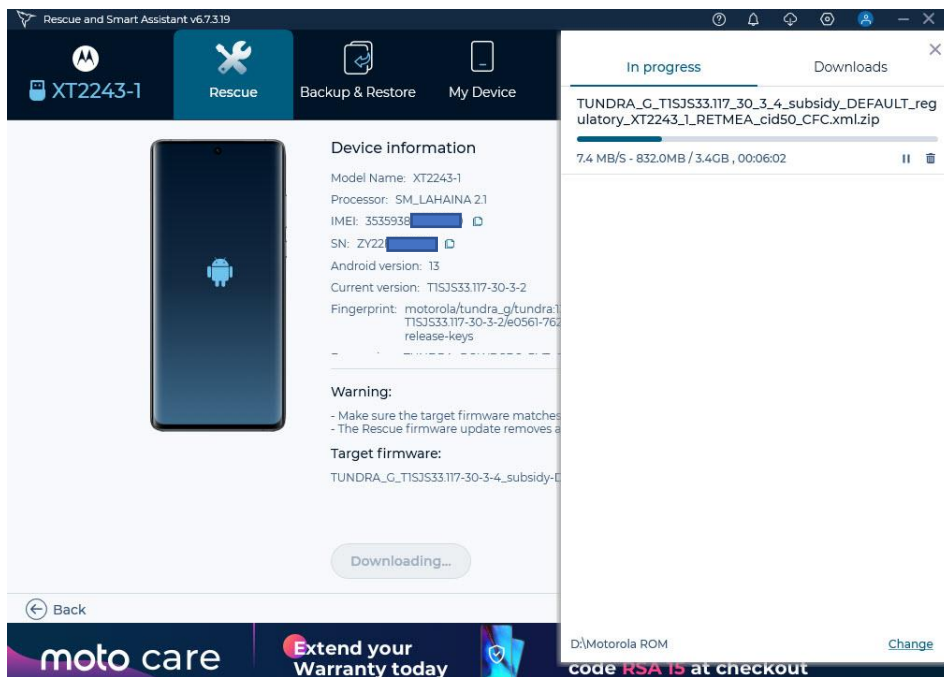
Rescue and Smart Assistant v6.7.3.19

XT2243-1

Rescue

Backup & Restore

My Device

Device information

Model Name: XT2243-1

Processor: SM_LAHAINA 2.1

IMEI: 3535938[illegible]

SN: ZY22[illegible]

Android version: 13

Current version: T1SJS33.117-30-3-2

Fingerprint: motorola/tundra_g/tundra:1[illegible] T1SJS33.117-30-3-2/e0561-762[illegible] release-keys

Warning:

- Make sure the target firmware matches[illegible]
- The Rescue firmware update removes a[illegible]

Target firmware:

TUNDRA_G_T1SJS33.117-30-3-4_subsidy-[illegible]

Downloading...

Back

In progress

Downloads

TUNDRA_G_T1SJS33.117_30_3_4_subsidy_DEFAULT_regulatory_XT2243_1_RETMEA_cid50_CFC.xml.zip

7.4 MB/S - 832.0MB / 3.4GB , 00:06:02

D:\Motorola ROM

Change

moto care

Extend your Warranty today

code RSA 15 at checkout